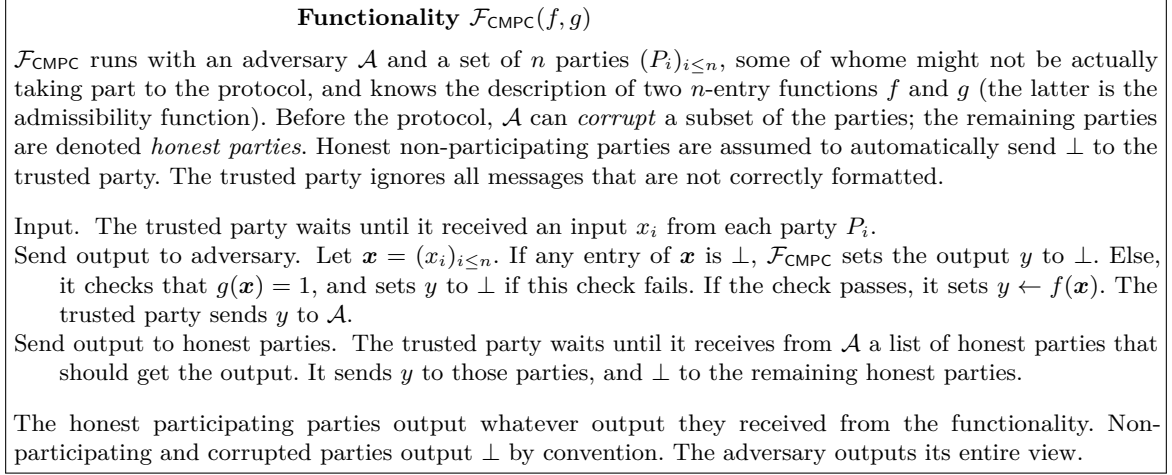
**Functionality $\mathcal{F}_{\mathsf{CMPC}}(f, g)$**

$\mathcal{F}_{\mathsf{CMPC}}$ runs with an adversary $\mathcal{A}$ and a set of $n$ parties $(P_i)_{i \le n}$, some of whome might not be actually taking part to the protocol, and knows the description of two $n$-entry functions $f$ and $g$ (the latter is the admissibility function). Before the protocol, $\mathcal{A}$ can *corrupt* a subset of the parties; the remaining parties are denoted *honest parties*. Honest non-participating parties are assumed to automatically send $\perp$ to the trusted party. The trusted party ignores all messages that are not correctly formatted.

Input. The trusted party waits until it received an input $x_i$ from each party $P_i$.
Send output to adversary. Let $\boldsymbol{x} = (x_i)_{i \le n}$. If any entry of $\boldsymbol{x}$ is $\perp$, $\mathcal{F}_{\mathsf{CMPC}}$ sets the output $y$ to $\perp$. Else, it checks that $g(\boldsymbol{x}) = 1$, and sets $y$ to $\perp$ if this check fails. If the check passes, it sets $y \leftarrow f(\boldsymbol{x})$. The trusted party sends $y$ to $\mathcal{A}$.
Send output to honest parties. The trusted party waits until it receives from $\mathcal{A}$ a list of honest parties that should get the output. It sends $y$ to those parties, and $\perp$ to the remaining honest parties.

The honest participating parties output whatever output they received from the functionality. Non-participating and corrupted parties output $\perp$ by convention. The adversary outputs its entire view.